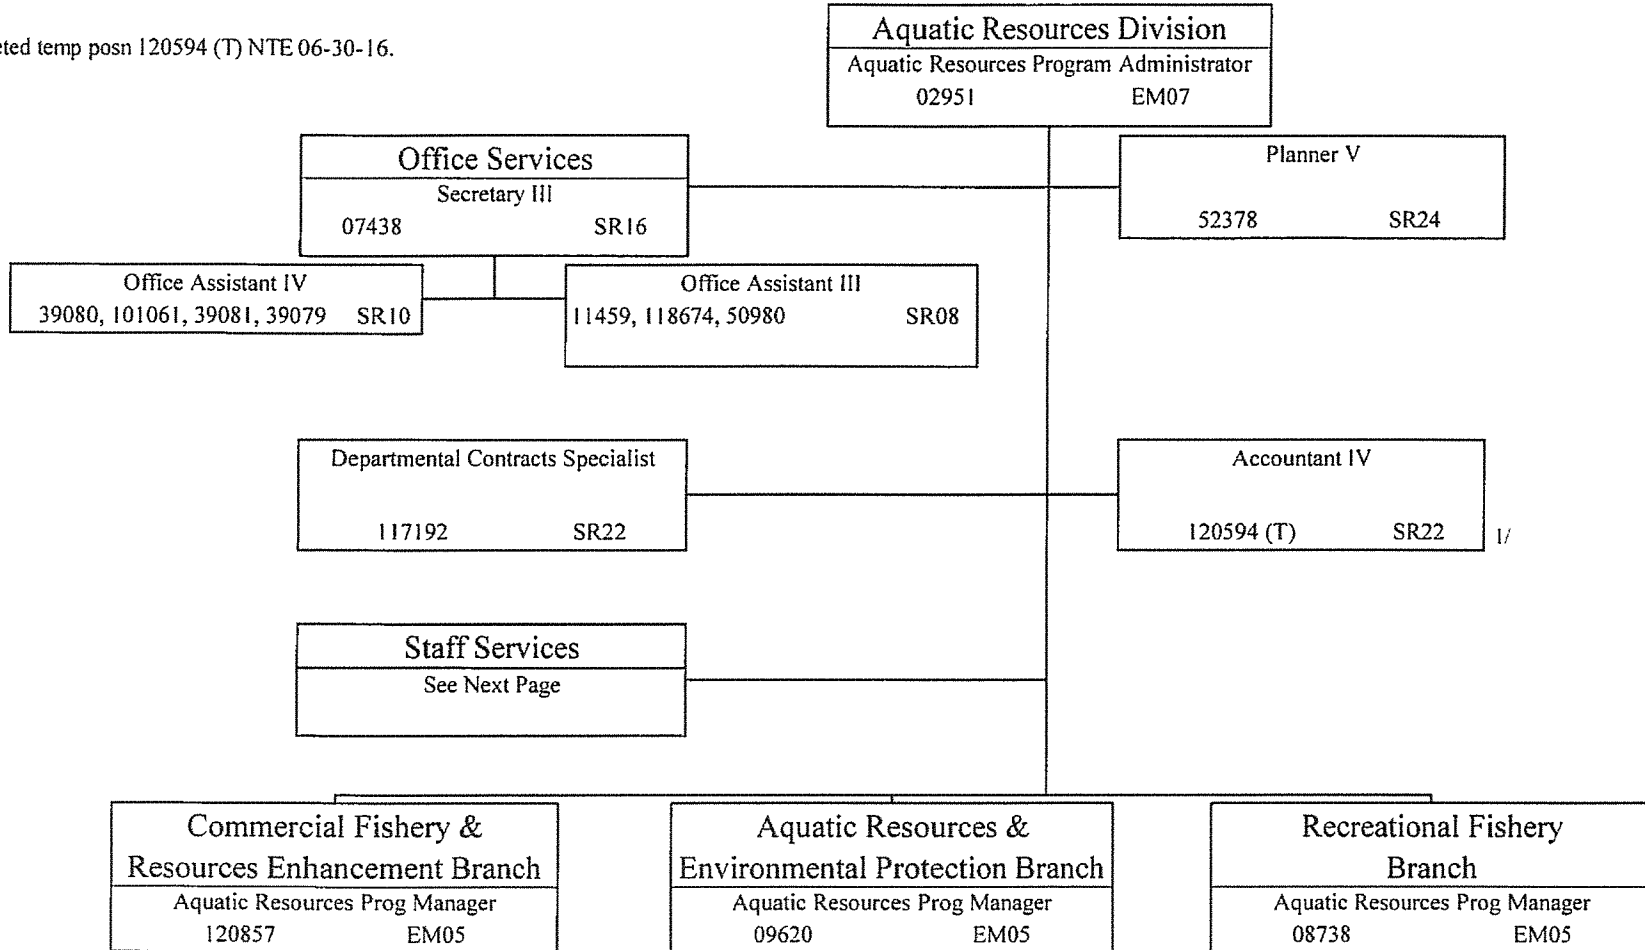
eted temp posn 120594 (T) NTE 06-30-16.

Aquatic Resources Division
Aquatic Resources Program Administrator
02951 EM07

Office Services
Secretary III
07438 SR16

Planner V
52378 SR24

Office Assistant IV
39080, 101061, 39081, 39079 SR10

Office Assistant III
11459, 118674, 50980 SR08

Departmental Contracts Specialist
117192 SR22

Accountant IV
120594 (T) SR22 1/

Staff Services
See Next Page

Commercial Fishery & Resources Enhancement Branch
Aquatic Resources Prog Manager
120857 EM05

Aquatic Resources & Environmental Protection Branch
Aquatic Resources Prog Manager
09620 EM05

Recreational Fishery Branch
Aquatic Resources Prog Manager
08738 EM05